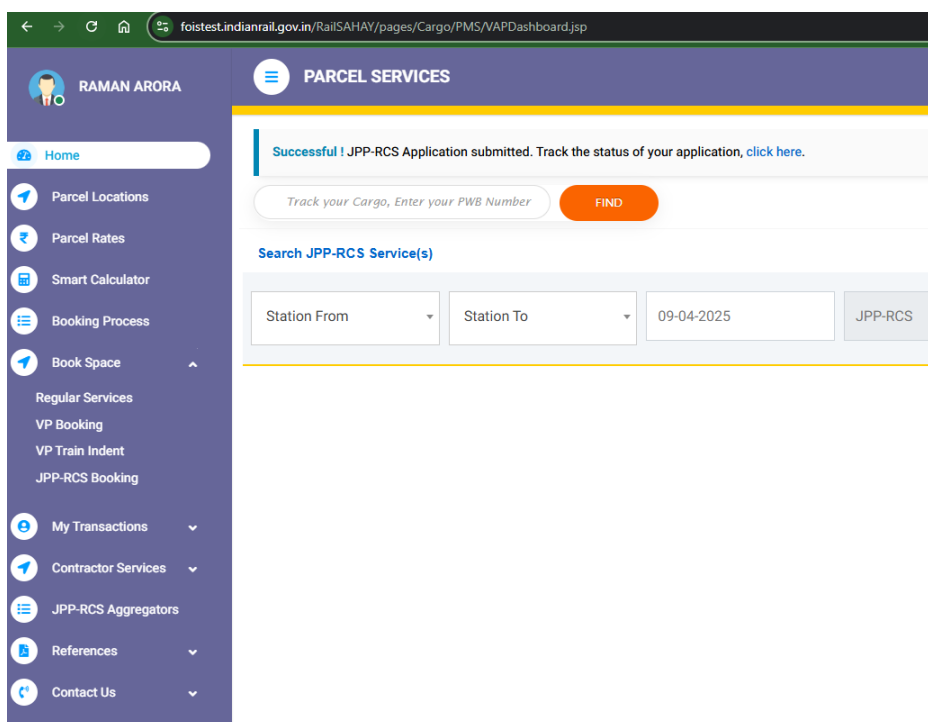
foistest.indianrail.gov.in/RailSAHAY/pages/Cargo/PMS/VAPDashboard.jsp

RAMAN ARORA

PARCEL SERVICES

Home
Parcel Locations
Parcel Rates
Smart Calculator
Booking Process
Book Space
Regular Services
VP Booking
VP Train Indent
JPP-RCS Booking
My Transactions
Contractor Services
JPP-RCS Aggregators
References
Contact Us

Successful ! JPP-RCS Application submitted. Track the status of your application, click here.

Track your Cargo, Enter your PWB Number
FIND

Search JPP-RCS Service(s)

Station From
Station To
09-04-2025
JPP-RCS